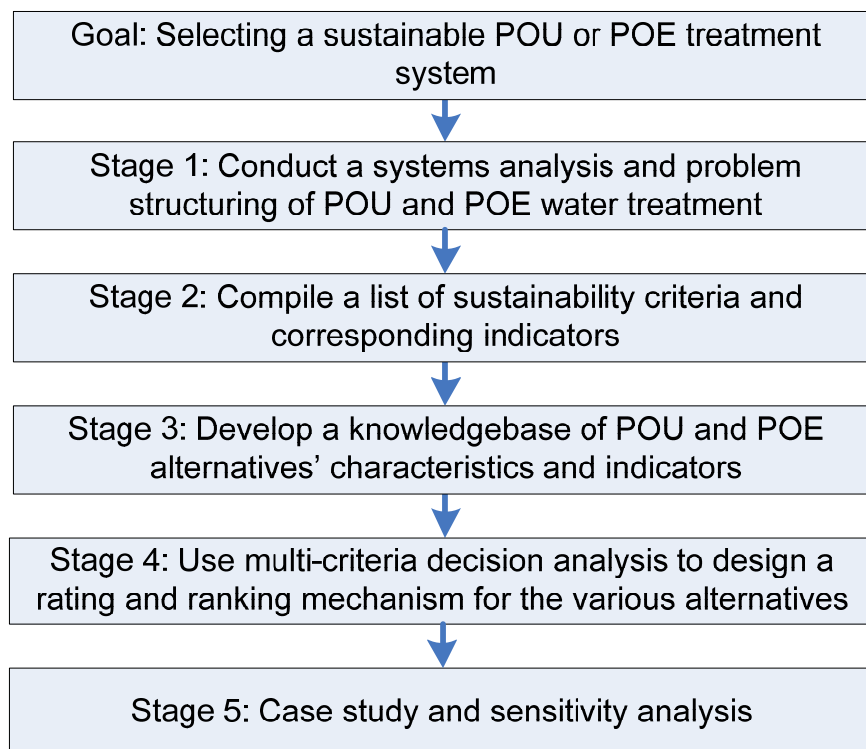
Goal: Selecting a sustainable POU or POE treatment system

Stage 1: Conduct a systems analysis and problem structuring of POU and POE water treatment

Stage 2: Compile a list of sustainability criteria and corresponding indicators

Stage 3: Develop a knowledgebase of POU and POE alternatives' characteristics and indicators

Stage 4: Use multi-criteria decision analysis to design a rating and ranking mechanism for the various alternatives

Stage 5: Case study and sensitivity analysis